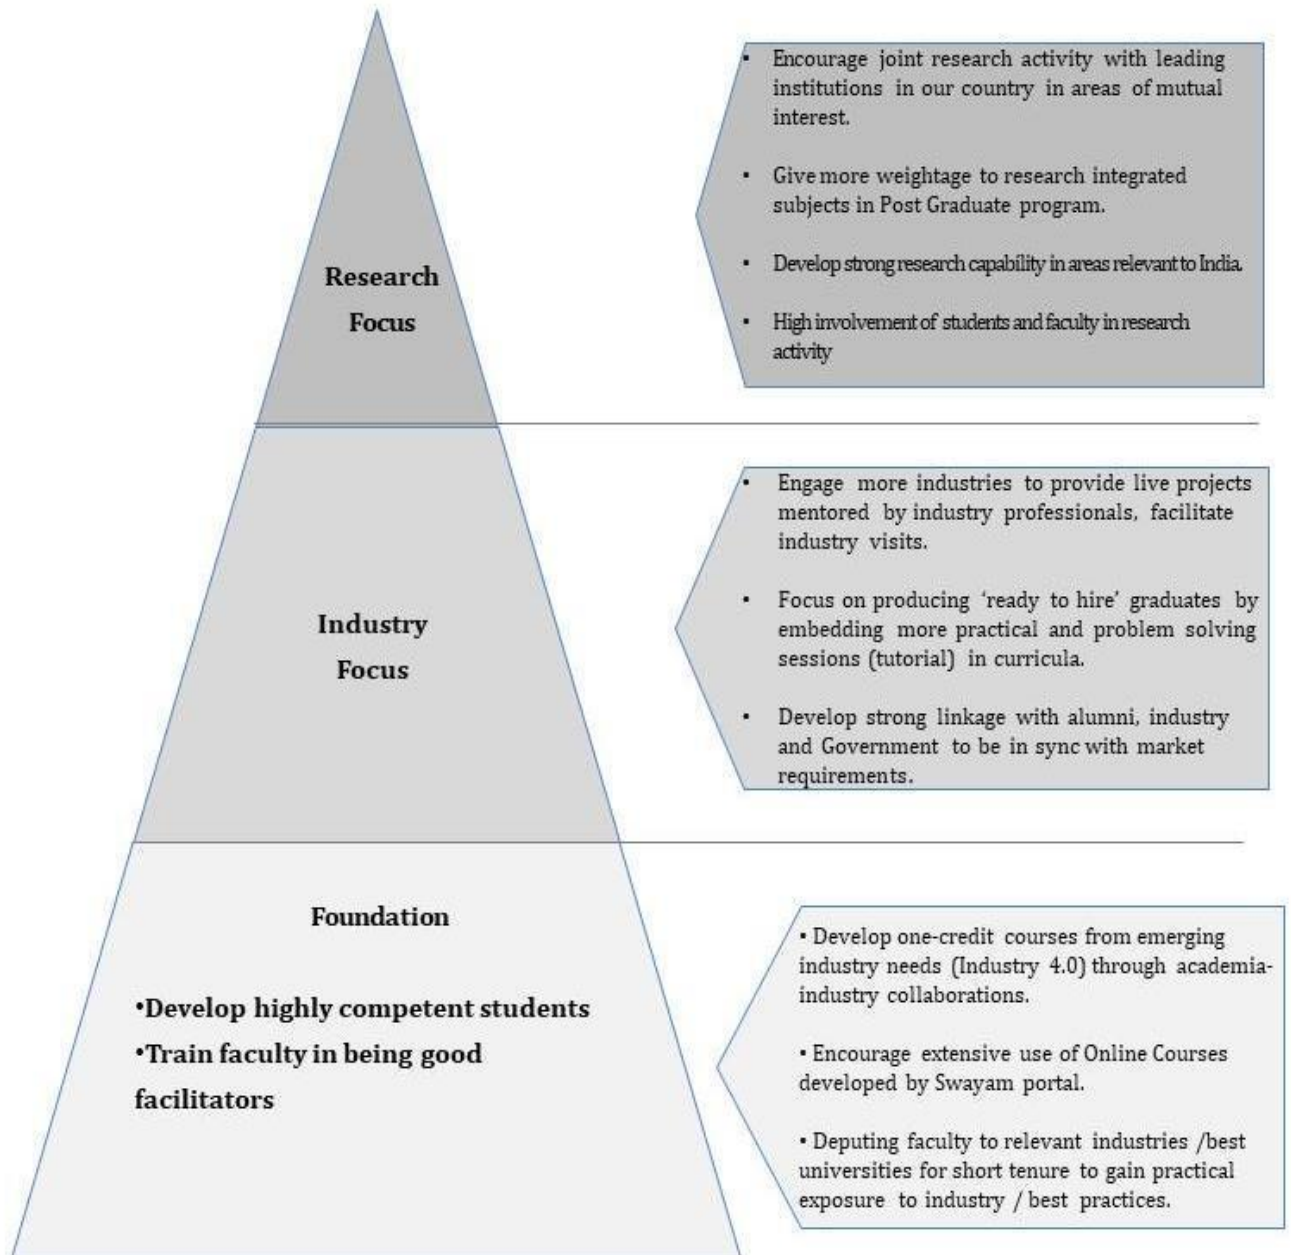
Research Focus

• Encourage joint research activity with leading institutions in our country in areas of mutual interest.

• Give more weightage to research integrated subjects in Post Graduate program.

• Develop strong research capability in areas relevant to India.

• High involvement of students and faculty in research activity

Industry Focus

• Engage more industries to provide live projects mentored by industry professionals, facilitate industry visits.

• Focus on producing 'ready to hire' graduates by embedding more practical and problem solving sessions (tutorial) in curricula.

• Develop strong linkage with alumni, industry and Government to be in sync with market requirements.

Foundation

•Develop highly competent students
•Train faculty in being good facilitators

• Develop one-credit courses from emerging industry needs (Industry 4.0) through academia-industry collaborations.

• Encourage extensive use of Online Courses developed by Swayam portal.

• Deputing faculty to relevant industries /best universities for short tenure to gain practical exposure to industry / best practices.